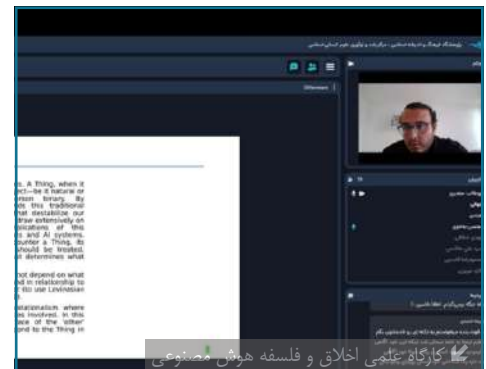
پژوهشگاه فرهنگ و اندیشه اسلامی | مرکز رشد و نوآوری علوم انسانی اسلامی

s. A Thing, when it
ct—be it natural or
rson binary. By
ds this traditional
that destabilize our
rate extensively on
plications of this
s and AI systems.
ounter a Thing, its
should be treated.
t determines what

t depend on what
d in relationship to
l do use Levinasian

ationalism where
s involved. In this
ace of the 'other'
nd to the Thing in

کارگاه علمی اخلاق و فلسفه هوش مصنوعی